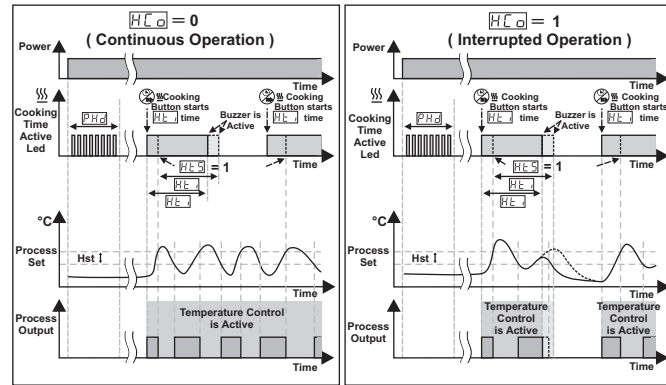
HCo = 0
( Continuous Operation )

Power
Time
Cooking Time Active Led
PHd
Cooking Button starts Ht time
Buzzer is Active
Cooking Button starts Ht time
HtS = 1
Ht
Ht
Time
°C
Process Set
Hst
Time
Process Output
Temperature Control is Active
Time

HCo = 1
( Interrupted Operation )

Power
Time
Cooking Time Active Led
PHd
Cooking Button starts Ht time
Buzzer is Active
Cooking Button starts Ht time
HtS = 1
Ht
Ht
Time
°C
Process Set
Hst
Time
Process Output
Temperature Control is Active
Temperature Control is Active
Time